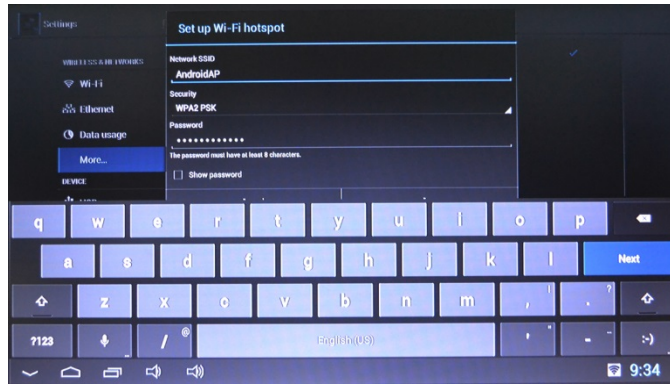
Settings

WIRELESS & NETWORKS

Wi-Fi

Ethernet

Data usage

More...

DEVICE

Set up Wi-Fi hotspot

Network SSID

AndroidAP

Security

WPA2 PSK

Password

••••••••••••

The password must have at least 8 characters.

Show password

q w e r t y u i o p

a s d f g h j k l Next

z x c v b n m , ! . ?

?123 / @ English (US) ' " - :-)

9:34